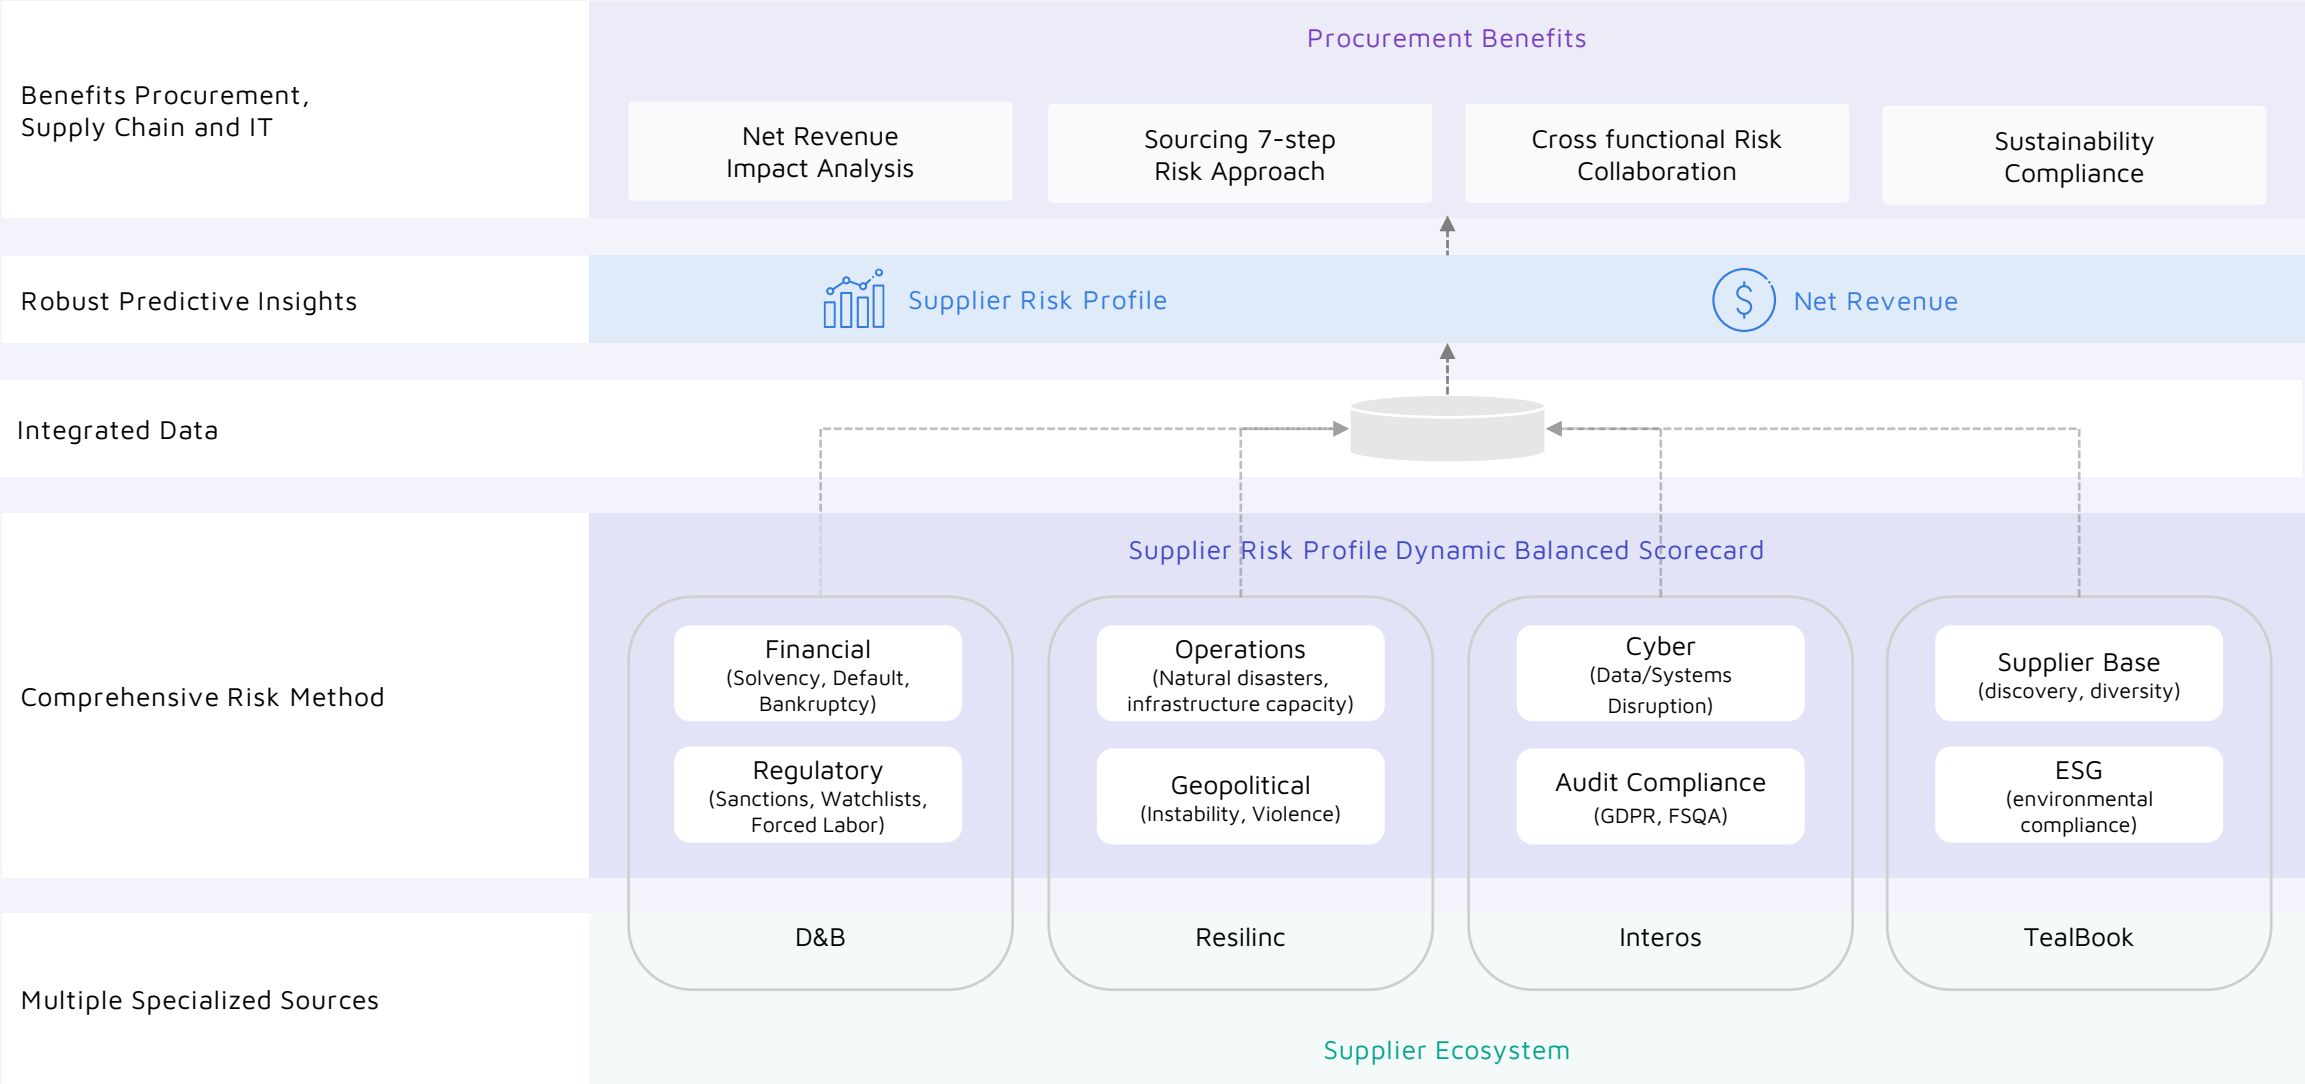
Procurement Benefits

Benefits Procurement, Supply Chain and IT

Net Revenue Impact Analysis

Sourcing 7-step Risk Approach

Cross functional Risk Collaboration

Sustainability Compliance

Robust Predictive Insights

Supplier Risk Profile

Net Revenue

Integrated Data

Supplier Risk Profile Dynamic Balanced Scorecard

Comprehensive Risk Method

Financial (Solvency, Default, Bankruptcy)

Regulatory (Sanctions, Watchlists, Forced Labor)

Operations (Natural disasters, infrastructure capacity)

Geopolitical (Instability, Violence)

Cyber (Data/Systems Disruption)

Audit Compliance (GDPR, FSQA)

Supplier Base (discovery, diversity)

ESG (environmental compliance)

Multiple Specialized Sources

D&B

Resilinc

Interos

TealBook

Supplier Ecosystem